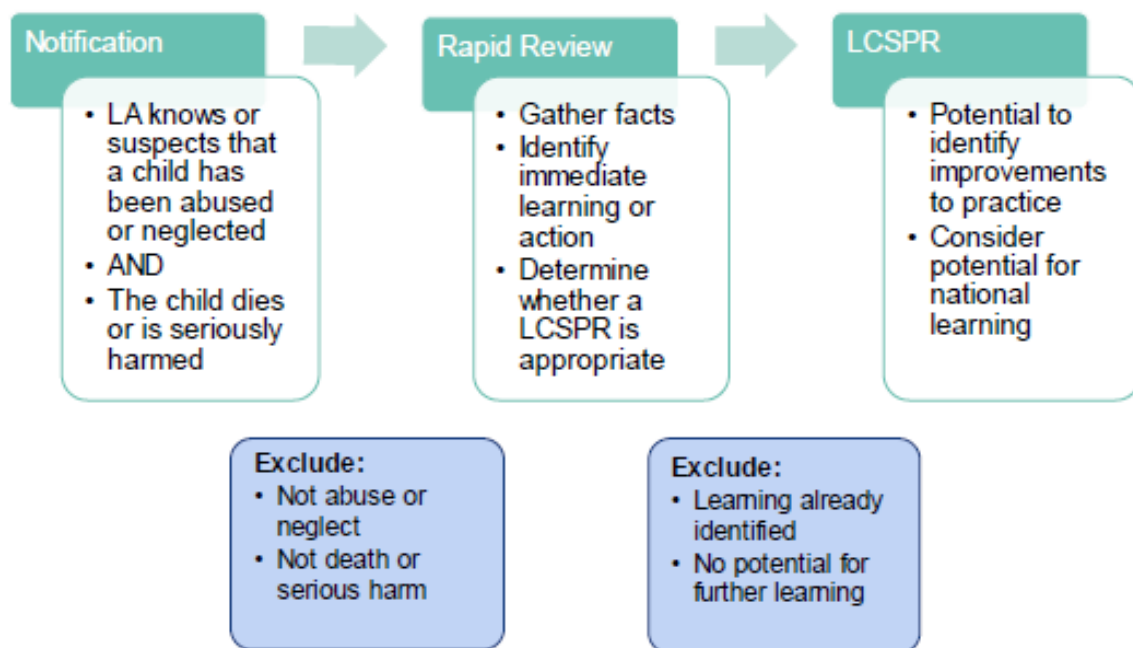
Notification

- LA knows or suspects that a child has been abused or neglected
- AND
- The child dies or is seriously harmed

Rapid Review

- Gather facts
- Identify immediate learning or action
- Determine whether a LCSPR is appropriate

LCSPR

- Potential to identify improvements to practice
- Consider potential for national learning

Exclude:
- Not abuse or neglect
- Not death or serious harm

Exclude:
- Learning already identified
- No potential for further learning